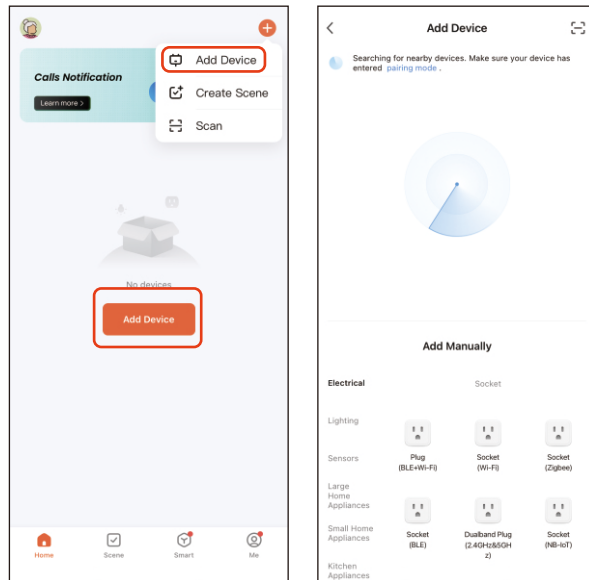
Calls Notification

Learn more >

Add Device

Create Scene

Scan

No devices

Add Device

Home

Scene

Smart

Me

Add Device

Searching for nearby devices. Make sure your device has entered pairing mode .

Add Manually

Electrical

Lighting

Sensors

Large Home Appliances

Small Home Appliances

Kitchen Appliances

Socket

Plug (BLE+Wi-Fi)

Socket (Wi-Fi)

Socket (Zigbee)

Socket (BLE)

Dualband Plug (2.4GHz&5GHz)

Socket (NB-IoT)